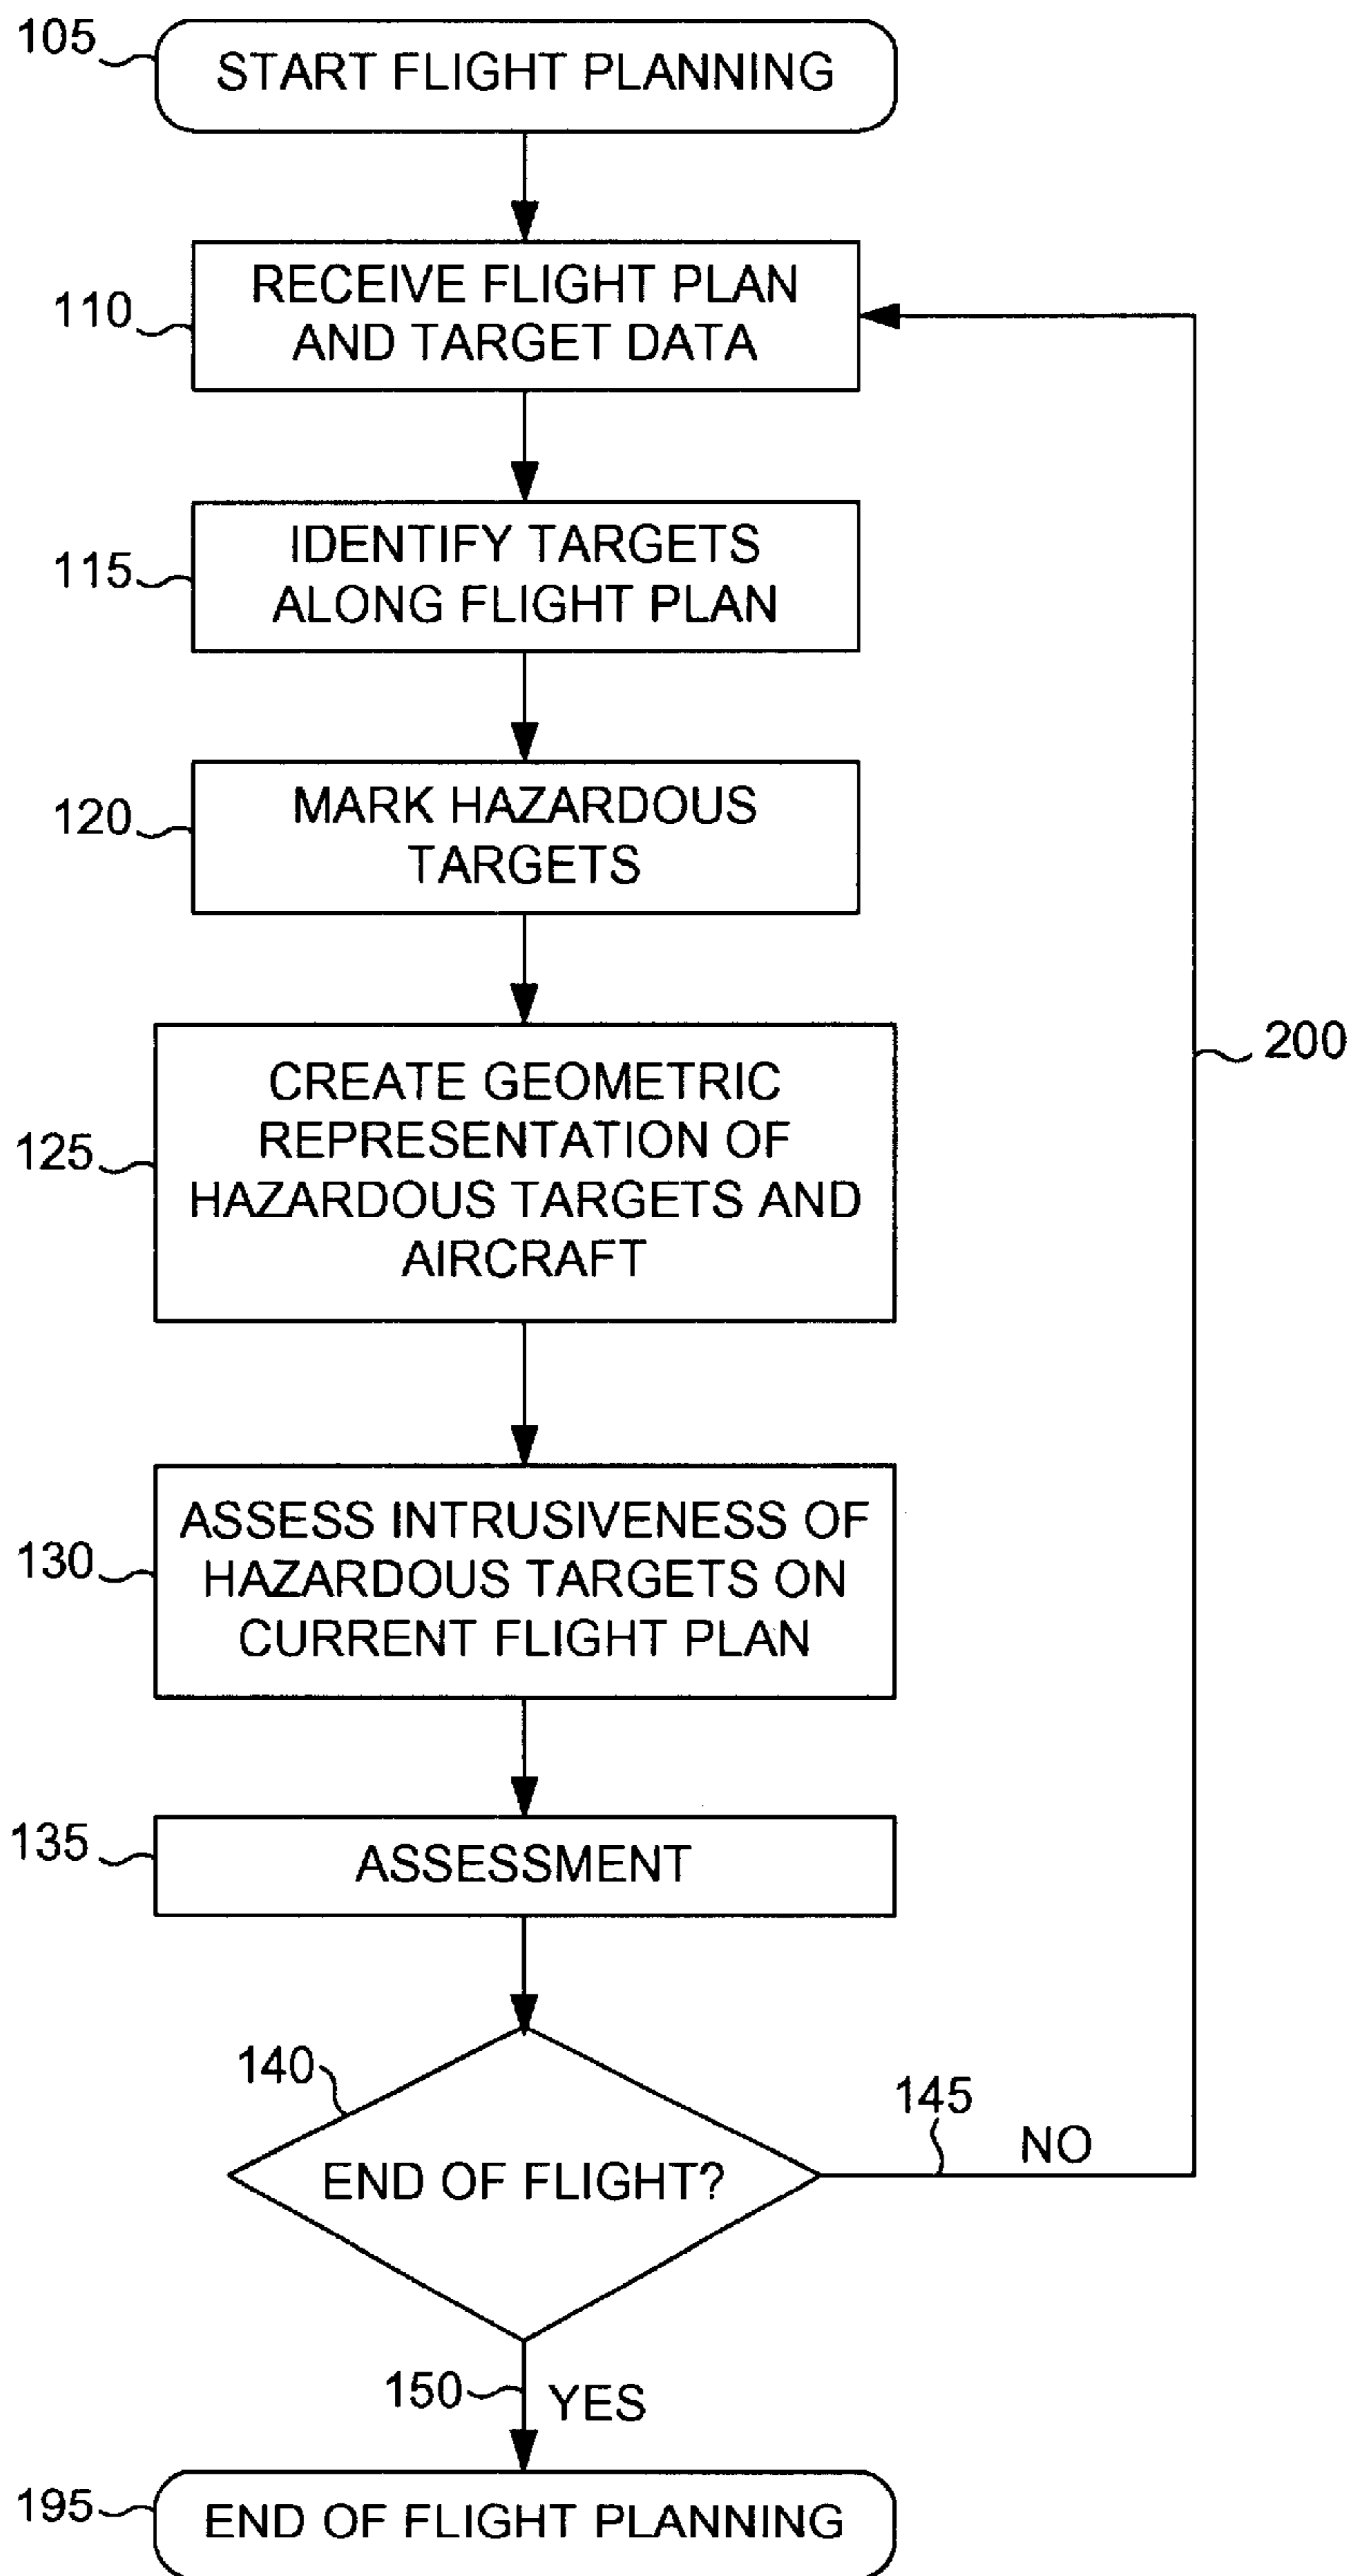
105
START FLIGHT PLANNING

110
RECEIVE FLIGHT PLAN AND TARGET DATA

115
IDENTIFY TARGETS ALONG FLIGHT PLAN

120
MARK HAZARDOUS TARGETS

200

125
CREATE GEOMETRIC REPRESENTATION OF HAZARDOUS TARGETS AND AIRCRAFT

130
ASSESS INTRUSIVENESS OF HAZARDOUS TARGETS ON CURRENT FLIGHT PLAN

135
ASSESSMENT

140
END OF FLIGHT?

145
NO

150
YES

195
END OF FLIGHT PLANNING